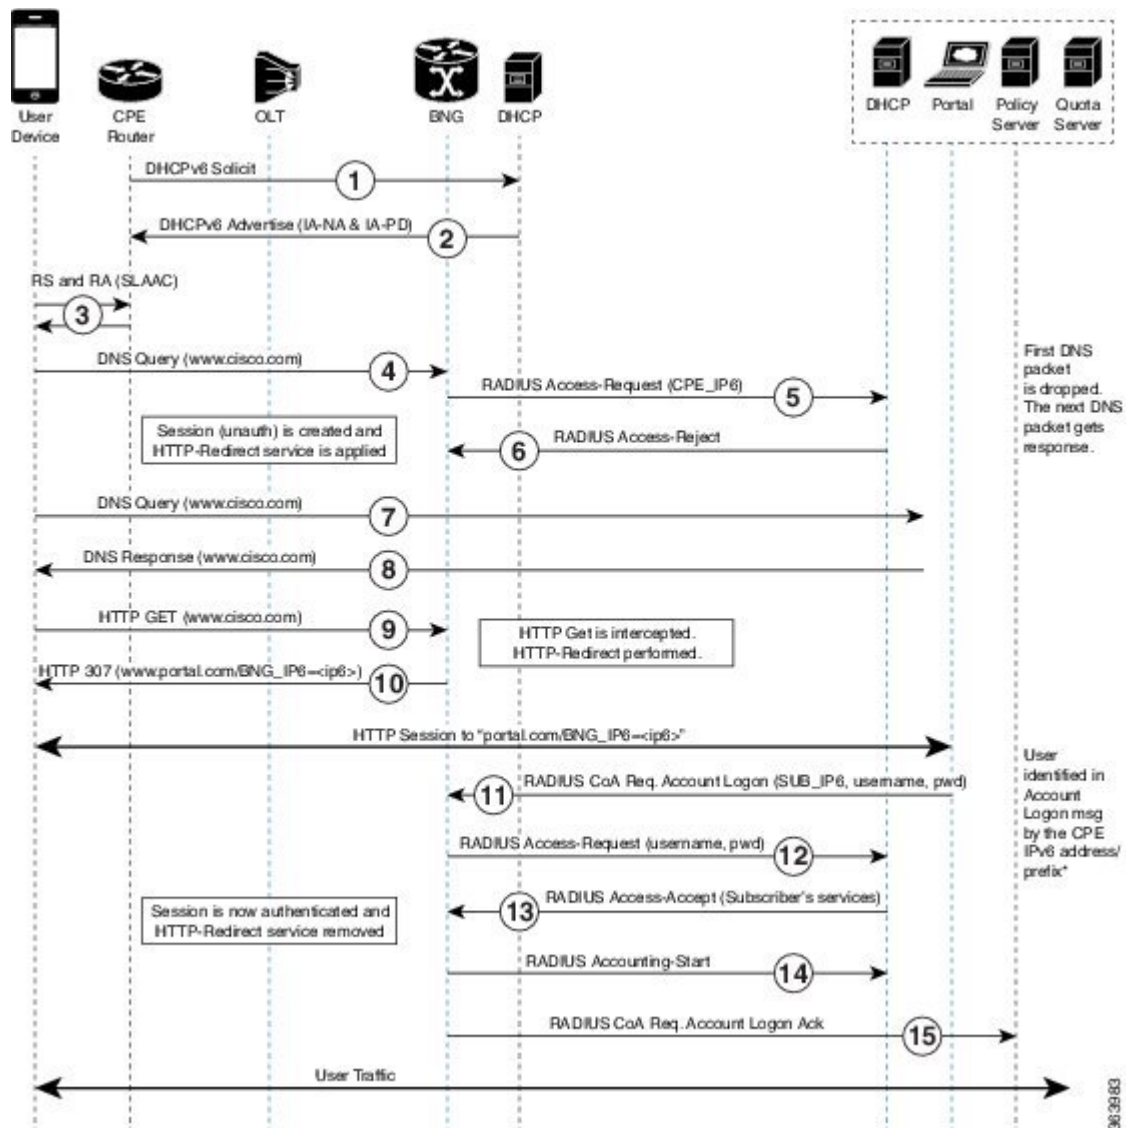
User Device
CPE Router
OLT
BNG
DHCP
DHCP
Portal
Policy Server
Quota Server

DHCPv6 Solicit
1
DHCPv6 Advertise (IA-NA & IA-PD)
2
RS and RA (SLAAC)
3
DNS Query (www.cisco.com)
4
RADIUS Access-Request (CPE_IP6)
5
First DNS packet is dropped. The next DNS packet gets response.
Session (unauth) is created and HTTP-Redirect service is applied
RADIUS Access-Reject
6
DNS Query (www.cisco.com)
7
DNS Response (www.cisco.com)
8
HTTP GET (www.cisco.com)
9
HTTP Get is intercepted. HTTP-Redirect performed.
HTTP 307 (www.portal.com/BNG_IP6=<ip6>)
10
HTTP Session to "portal.com/BNG_IP6=<ip6>"
User identified in Account Logon msg by the CPE IPv6 address/ prefix*
RADIUS CoA Req. Account Logon (SUB_IP6, username, pwd)
11
RADIUS Access-Request (username, pwd)
12
RADIUS Access-Accept (Subscriber's services)
13
Session is now authenticated and HTTP-Redirect service removed
RADIUS Accounting-Start
14
RADIUS CoA Req. Account Logon Ack
15
User Traffic
363983